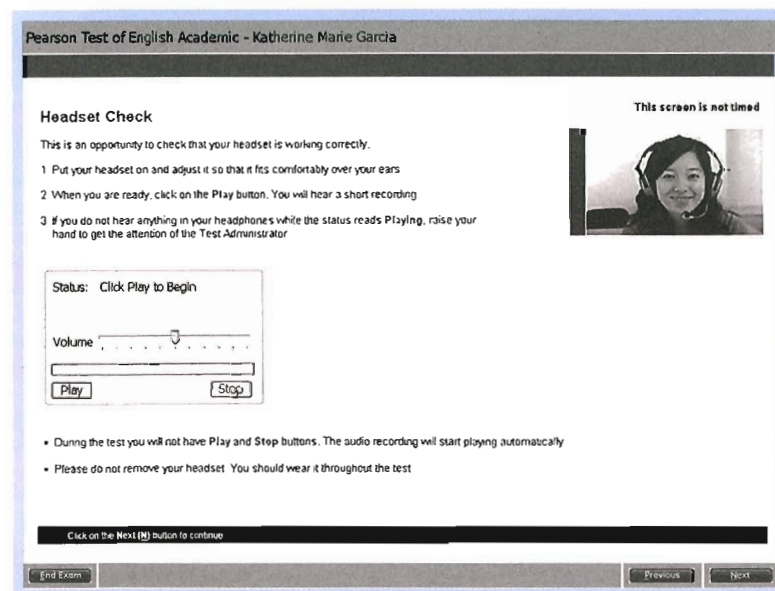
Pearson Test of English Academic - Katherine Marie Garcia

Headset Check

This screen is not timed

This is an opportunity to check that your headset is working correctly.

1 Put your headset on and adjust it so that it fits comfortably over your ears

2 When you are ready, click on the Play button. You will hear a short recording

3 If you do not hear anything in your headphones while the status reads Playing, raise your hand to get the attention of the Test Administrator

Status: Click Play to Begin

Volume

Play

Stop

• During the test you will not have Play and Stop buttons. The audio recording will start playing automatically

• Please do not remove your headset You should wear it throughout the test

Click on the Next (N) button to continue

End Exam

Previous

Next